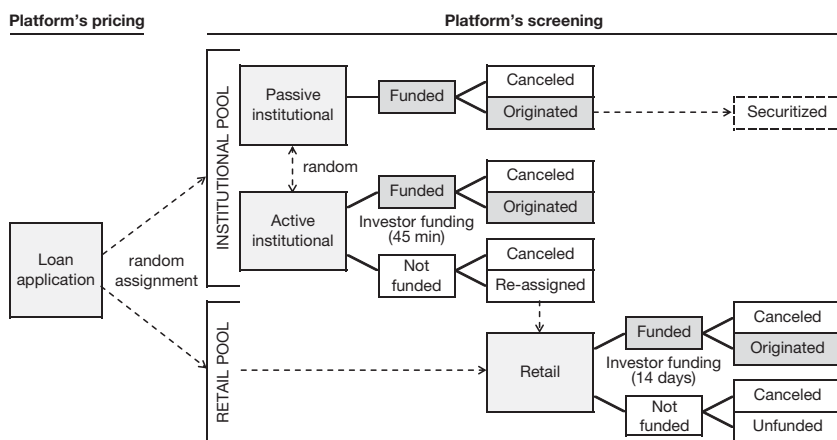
Platform's pricing

Platform's screening

INSTITUTIONAL POOL

Passive institutional

Funded

Canceled

Originated

Securitized

random

Active institutional

Funded

Investor funding (45 min)

Canceled

Originated

Not funded

Canceled

Re-assigned

Loan application

random assignment

RETAIL POOL

Retail

Funded

Investor funding (14 days)

Canceled

Originated

Not funded

Canceled

Unfunded